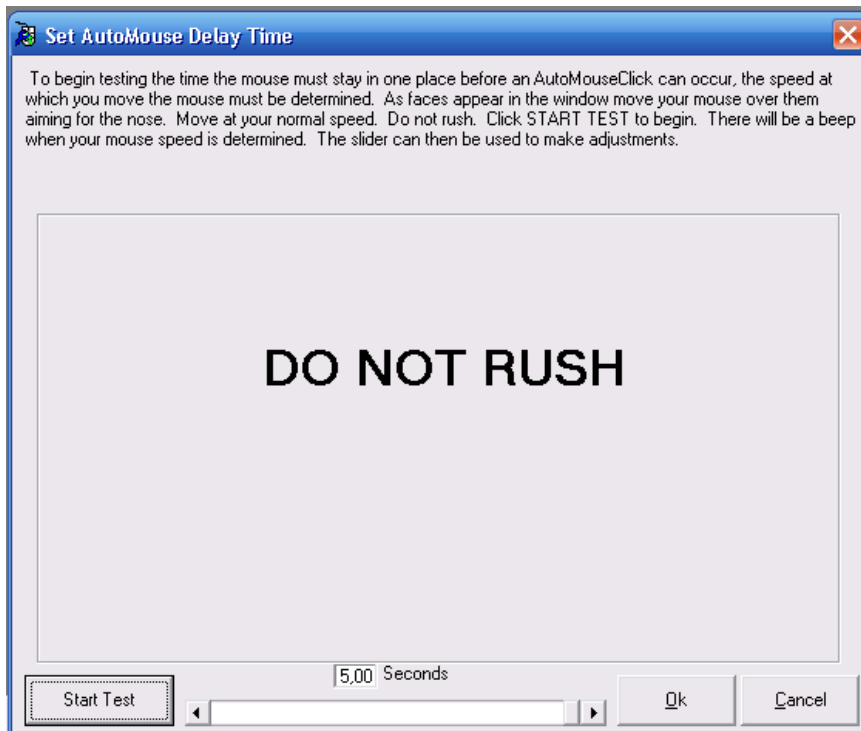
Set AutoMouse Delay Time

To begin testing the time the mouse must stay in one place before an AutoMouseClick can occur, the speed at which you move the mouse must be determined. As faces appear in the window move your mouse over them aiming for the nose. Move at your normal speed. Do not rush. Click START TEST to begin. There will be a beep when your mouse speed is determined. The slider can then be used to make adjustments.

DO NOT RUSH

5,00 Seconds

Start Test

Ok

Cancel